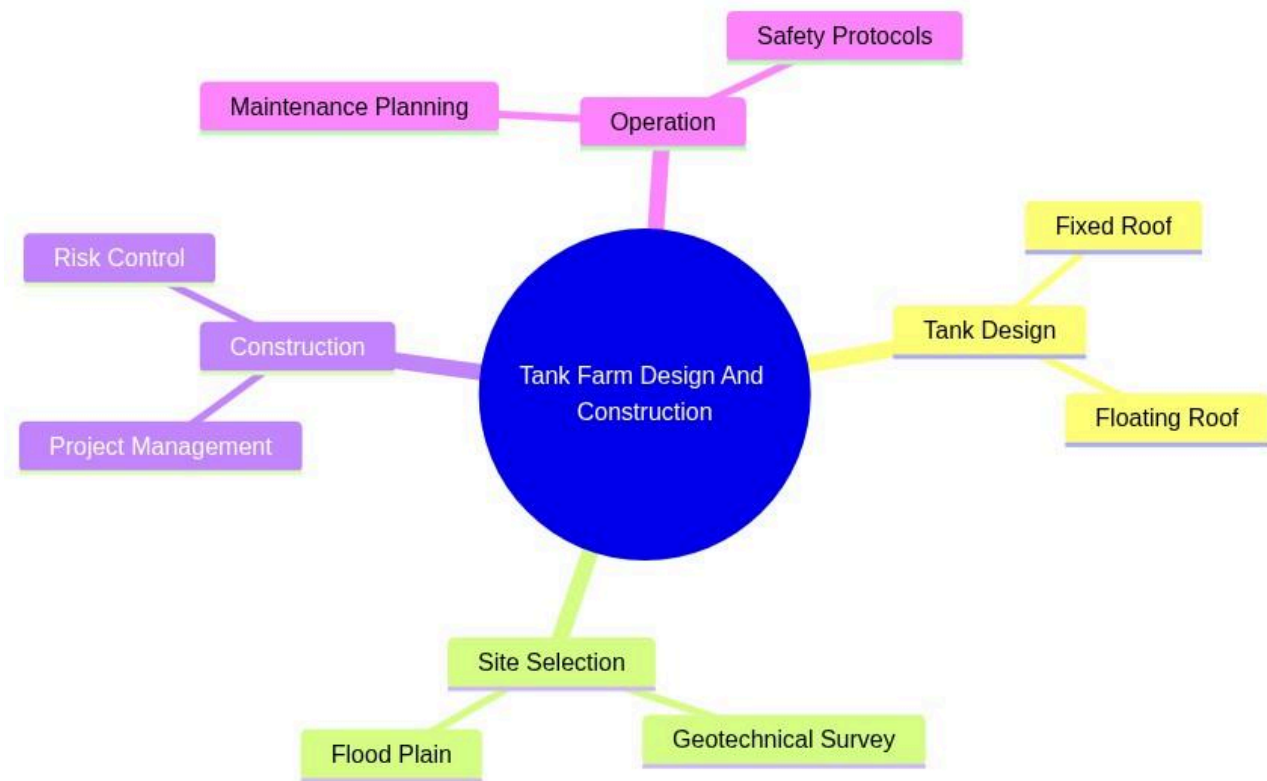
Tank Farm Design And Construction

Operation

Safety Protocols

Maintenance Planning

Tank Design

Fixed Roof

Floating Roof

Site Selection

Geotechnical Survey

Flood Plain

Construction

Risk Control

Project Management